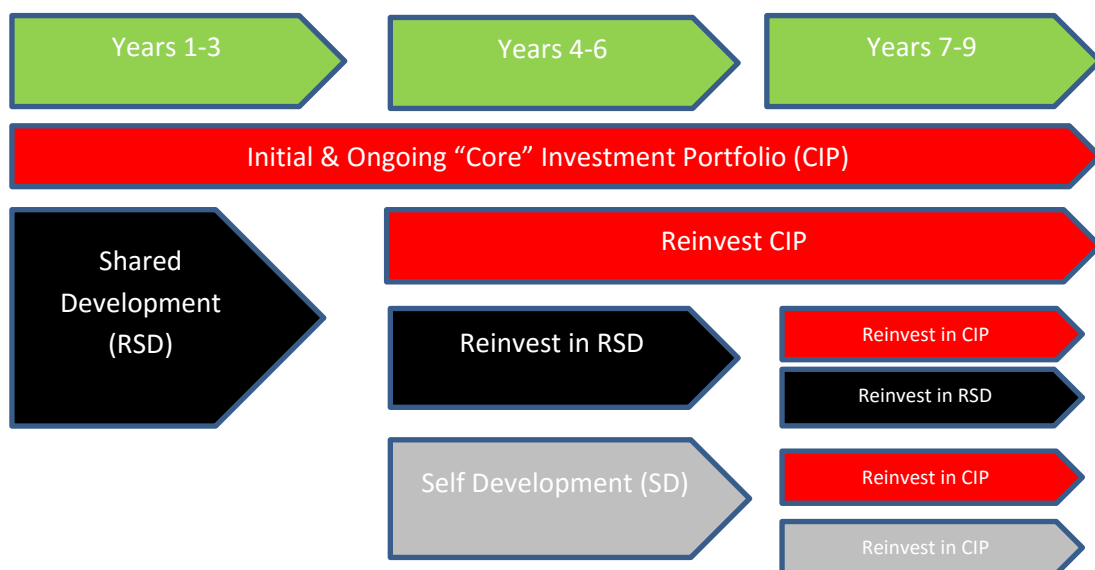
Years 1-3

Years 4-6

Years 7-9

Initial & Ongoing “Core” Investment Portfolio (CIP)

Shared Development (RSD)

Reinvest CIP

Reinvest in RSD

Reinvest in CIP

Reinvest in RSD

Self Development (SD)

Reinvest in CIP

Reinvest in CIP